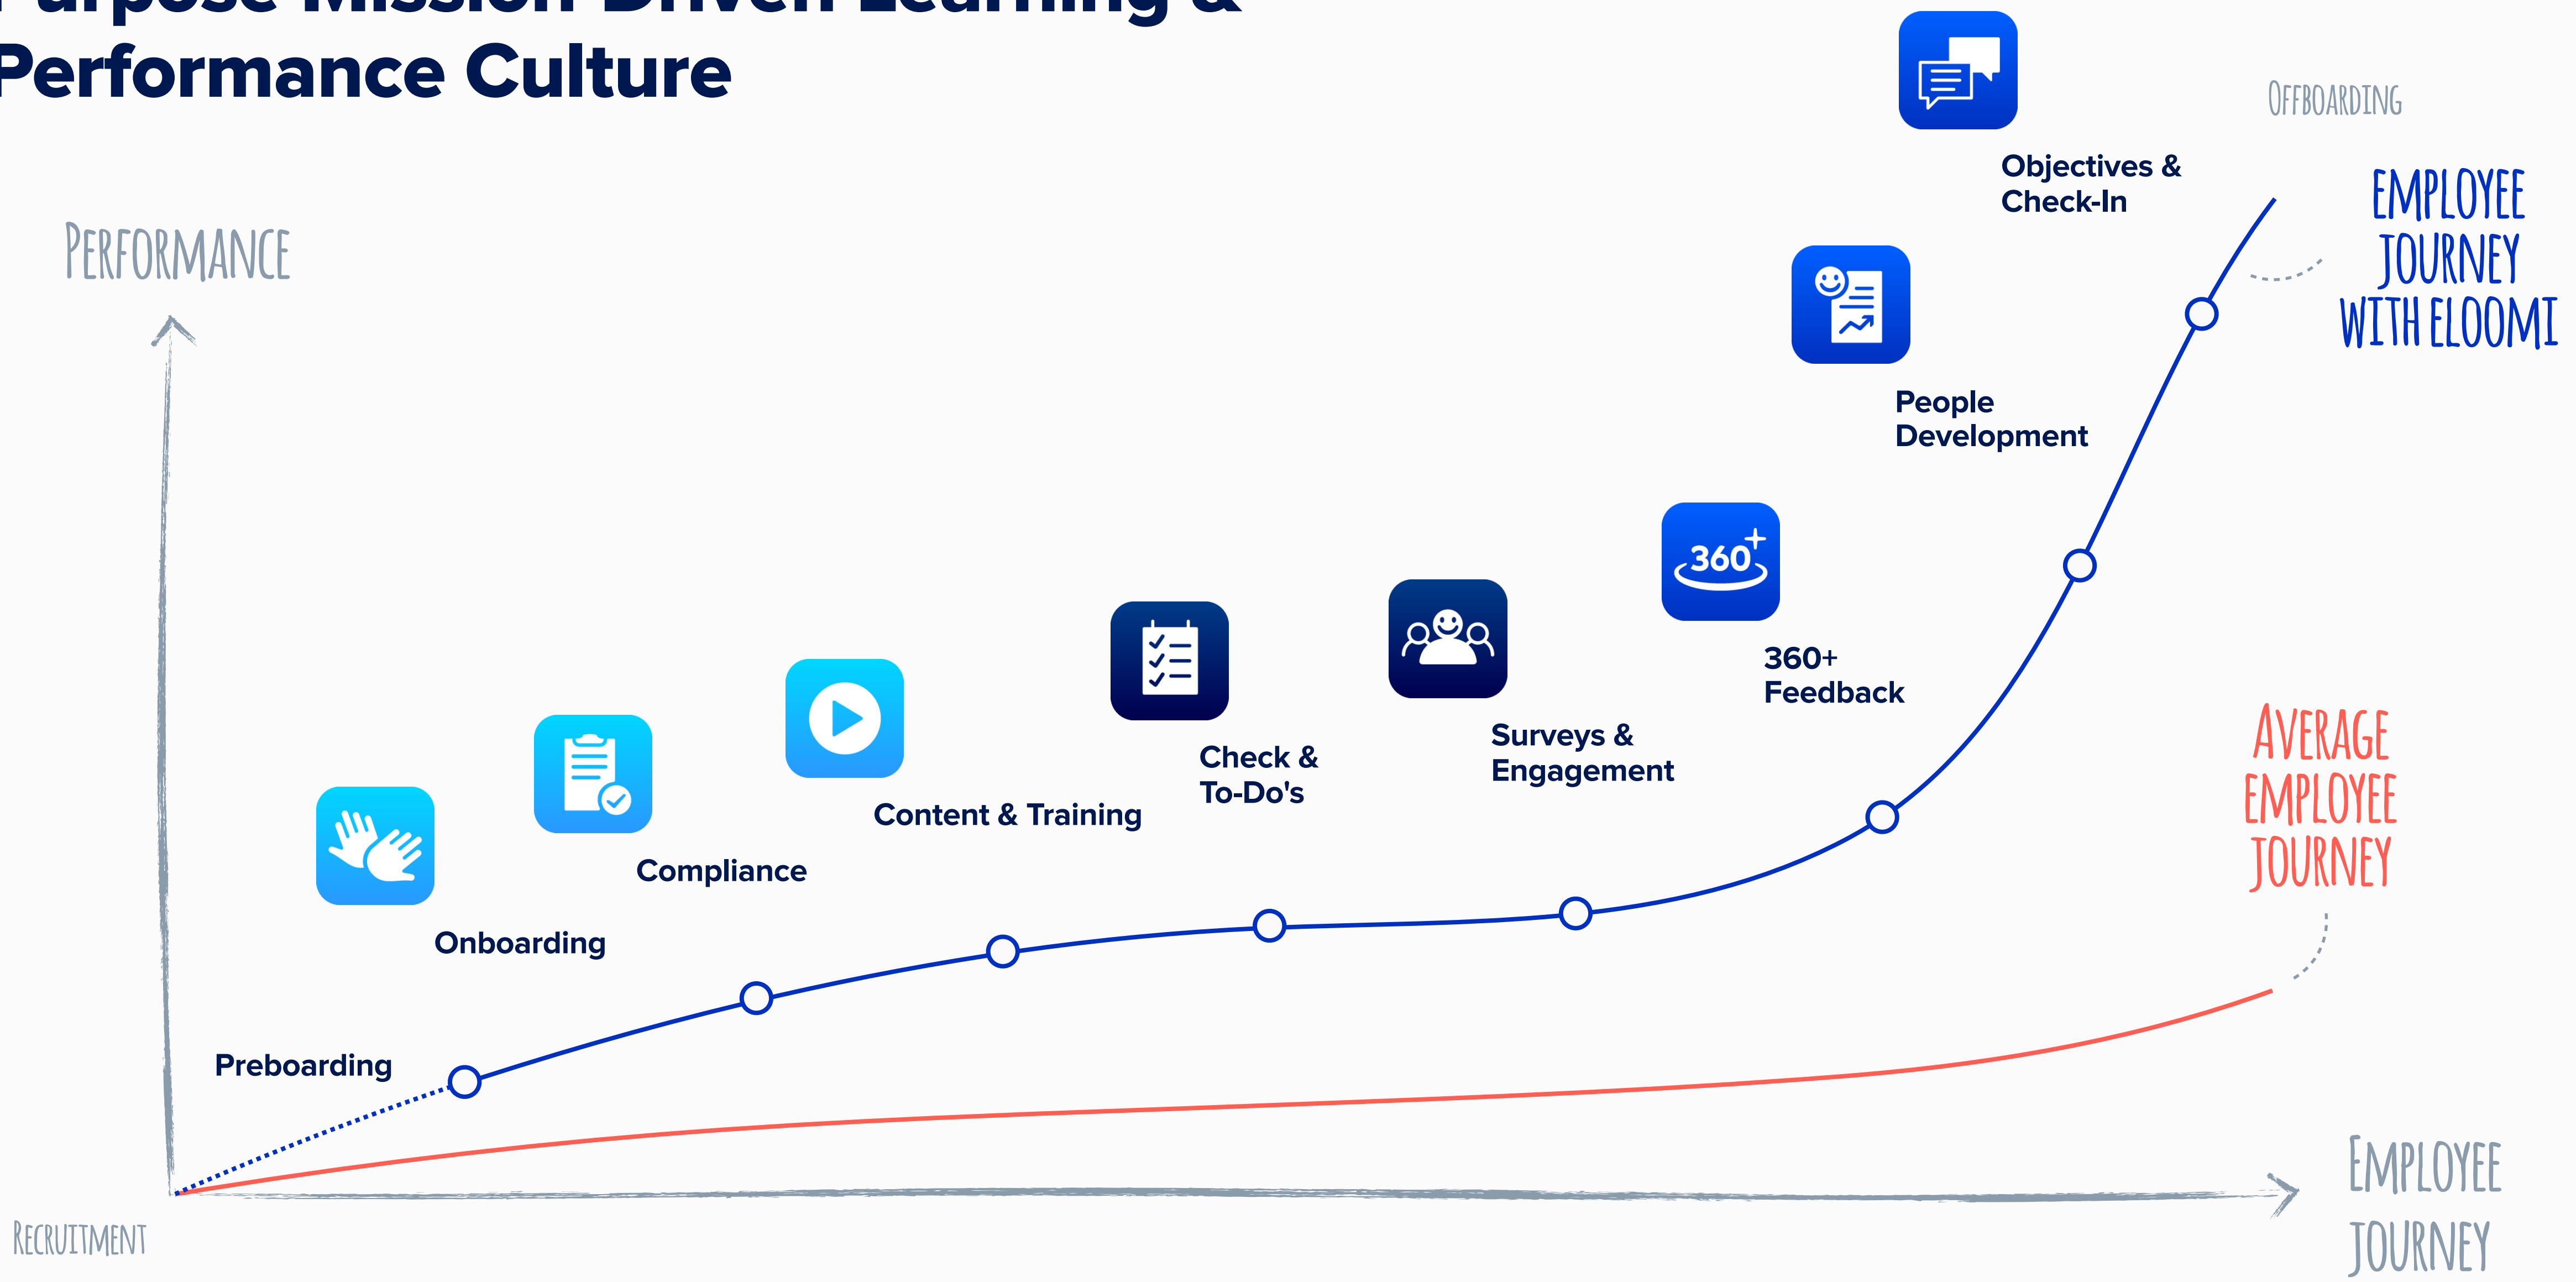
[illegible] Mission Driven Learning & Performance Culture

Offboarding

Objectives & Check-In

Employee Journey with eloomi

Performance

People Development

360+

360+ Feedback

Surveys & Engagement

Check & To-Do's

Content & Training

Compliance

Onboarding

Average Employee Journey

Preboarding

Recruitment

Employee Journey